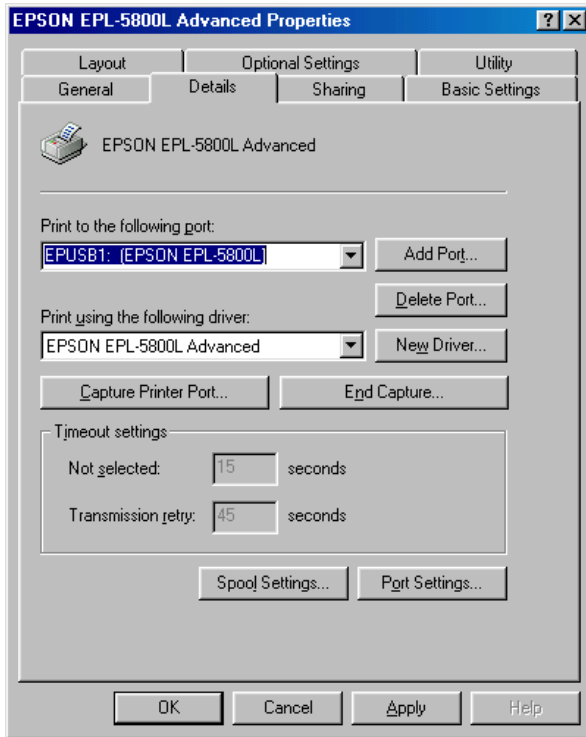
EPSON EPL-5800L Advanced Properties
?
X

Layout
Optional Settings
Utility
General
Details
Sharing
Basic Settings

EPSON EPL-5800L Advanced

Print to the following port:
EPUSB1: (EPSON EPL-5800L)
Add Port...
Delete Port...
Print using the following driver:
EPSON EPL-5800L Advanced
New Driver...
Capture Printer Port...
End Capture...

Timeout settings
Not selected: 15 seconds
Transmission retry: 45 seconds

Spool Settings...
Port Settings...

OK
Cancel
Apply
Help